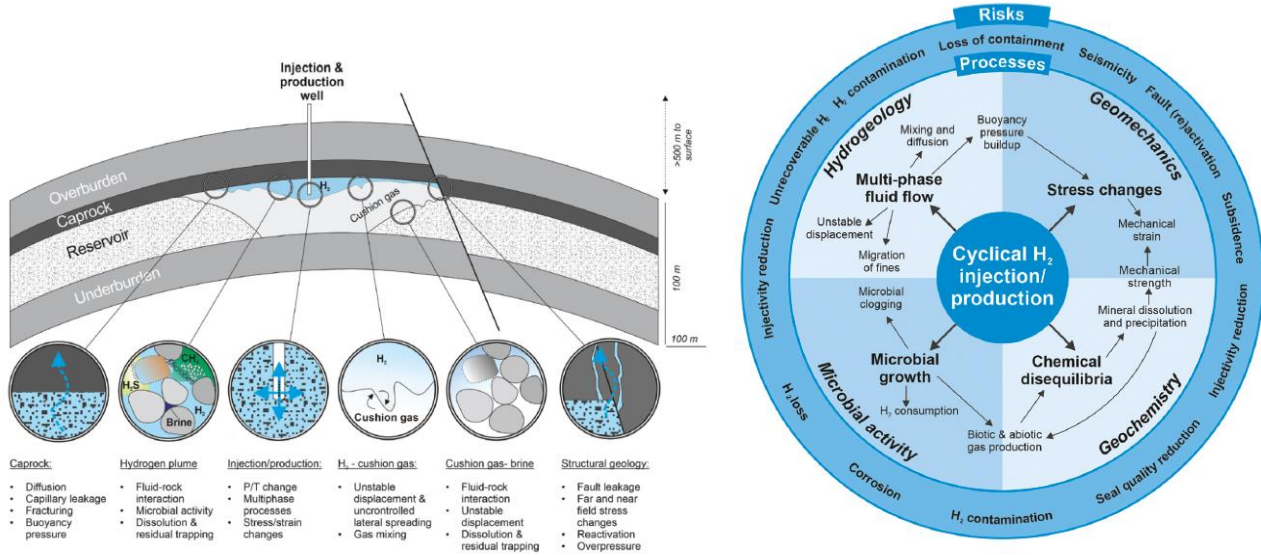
Injection & production well

>500 m to surface

Overburden
Caprock
Reservoir
Underburden

$H_2$
Cushion gas

100 m
100 m

$CH_4$
$H_2S$
Brine
$H_2$

$H_2$
Cushion gas

Caprock:
• Diffusion
• Capillary leakage
• Fracturing
• Buoyancy pressure

Hydrogen plume
• Fluid-rock interaction
• Microbial activity
• Dissolution & residual trapping

Injection/production:
• P/T change
• Multiphase processes
• Stress/strain changes

$H_2$ - cushion gas:
• Unstable displacement & uncontrolled lateral spreading
• Gas mixing

Cushion gas- brine
• Fluid-rock interaction
• Unstable displacement
• Dissolution & residual trapping

Structural geology:
• Fault leakage
• Far and near field stress changes
• Reactivation
• Overpressure

Risks
Loss of containment
Seismicity
Fault (re)activation
Subsidence
Injectivity reduction
Seal quality reduction
$H_2$ contamination
Corrosion
$H_2$ loss
Injectivity reduction
Unrecoverable $H_2$
$H_2$ contamination

Processes
Hydrogeology
Geomechanics
Microbial activity
Geochemistry

Mixing and diffusion
Buoyancy pressure buildup
Multi-phase fluid flow
Stress changes
Unstable displacement
Migration of fines
Mechanical strain
Mechanical strength
Cyclical $H_2$ injection/ production
Microbial clogging
Mineral dissolution and precipitation
Microbial growth
Chemical disequilibria
$H_2$ consumption
Biotic & abiotic gas production